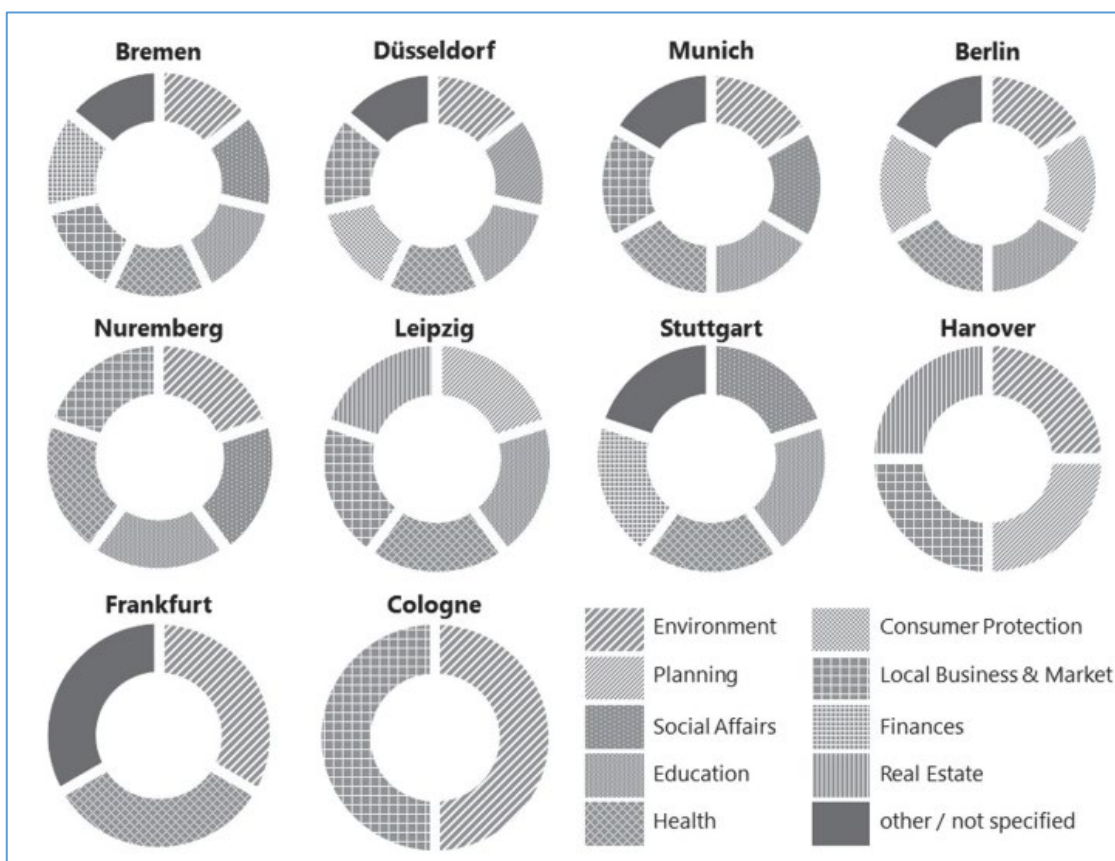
Bremen

Düsseldorf

Munich

Berlin

Nuremberg

Leipzig

Stuttgart

Hanover

Frankfurt

Cologne

Environment

Planning

Social Affairs

Education

Health

Consumer Protection

Local Business & Market

Finances

Real Estate

other / not specified